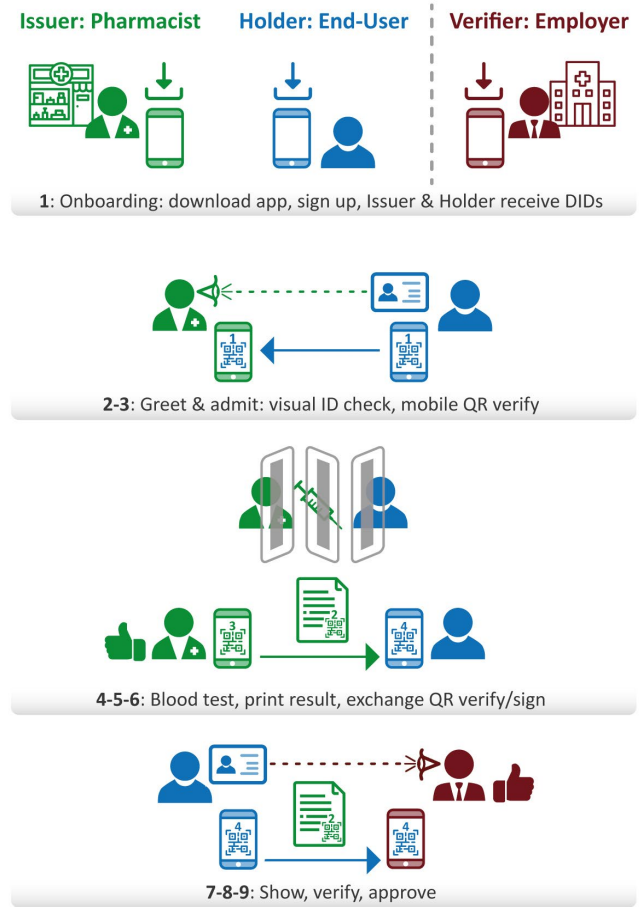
Issuer: Pharmacist

Holder: End-User

Verifier: Employer

1: Onboarding: download app, sign up, Issuer & Holder receive DIDs

1

1

2-3: Greet & admit: visual ID check, mobile QR verify

3

2

4

4-5-6: Blood test, print result, exchange QR verify/sign

4

2

4

7-8-9: Show, verify, approve